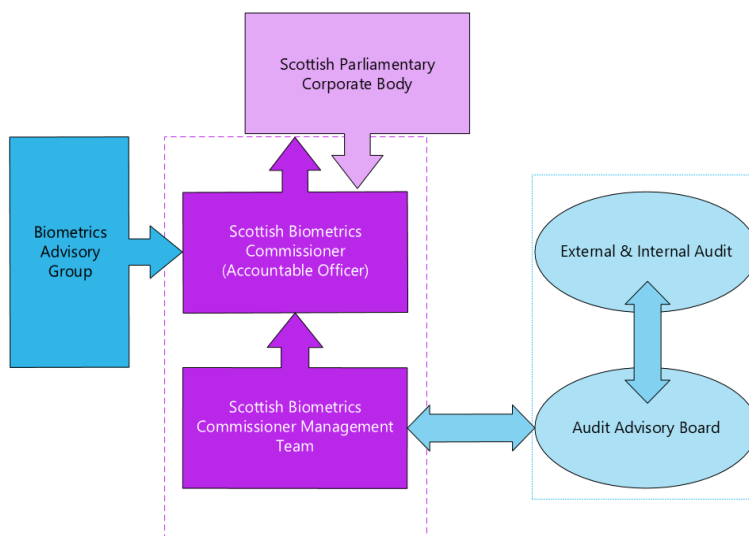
Scottish Parliamentary Corporate Body

Biometrics Advisory Group

Scottish Biometrics Commissioner (Accountable Officer)

Scottish Biometrics Commissioner Management Team

External & Internal Audit

Audit Advisory Board